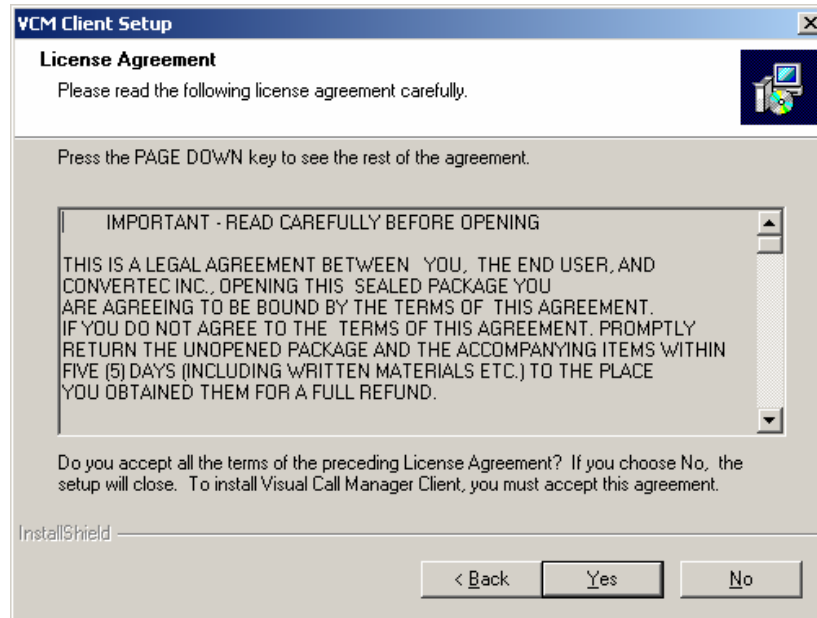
VCM Client Setup

License Agreement

Please read the following license agreement carefully.

Press the PAGE DOWN key to see the rest of the agreement.

IMPORTANT - READ CAREFULLY BEFORE OPENING

THIS IS A LEGAL AGREEMENT BETWEEN YOU, THE END USER, AND CONVERTEC INC., OPENING THIS SEALED PACKAGE YOU ARE AGREEING TO BE BOUND BY THE TERMS OF THIS AGREEMENT. IF YOU DO NOT AGREE TO THE TERMS OF THIS AGREEMENT. PROMPTLY RETURN THE UNOPENED PACKAGE AND THE ACCOMPANYING ITEMS WITHIN FIVE (5) DAYS (INCLUDING WRITTEN MATERIALS ETC.) TO THE PLACE YOU OBTAINED THEM FOR A FULL REFUND.

Do you accept all the terms of the preceding License Agreement? If you choose No, the setup will close. To install Visual Call Manager Client, you must accept this agreement.

InstallShield

< Back

Yes

No